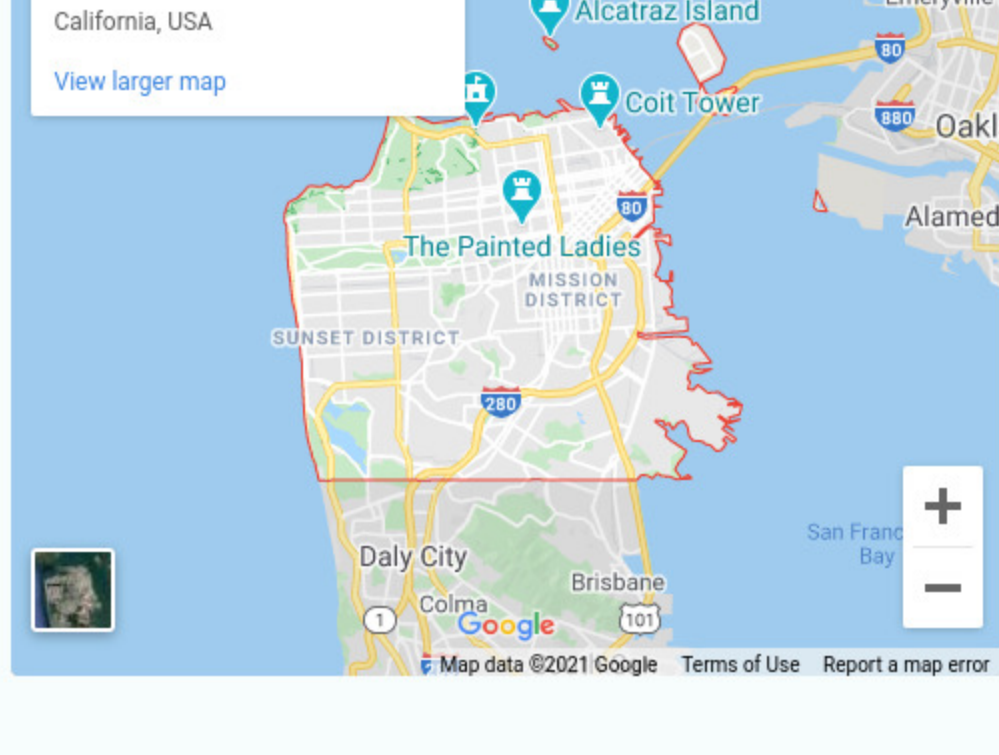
California, USA

View larger map

Alcatraz Island

Emeryville

80

Coit Tower

880

Oakl

80

Alamed

The Painted Ladies

MISSION DISTRICT

SUNSET DISTRICT

280

+

−

San Franc Bay

Daly City

Brisbane

Colma

1

Google

101

Map data ©2021 Google

Terms of Use

Report a map error